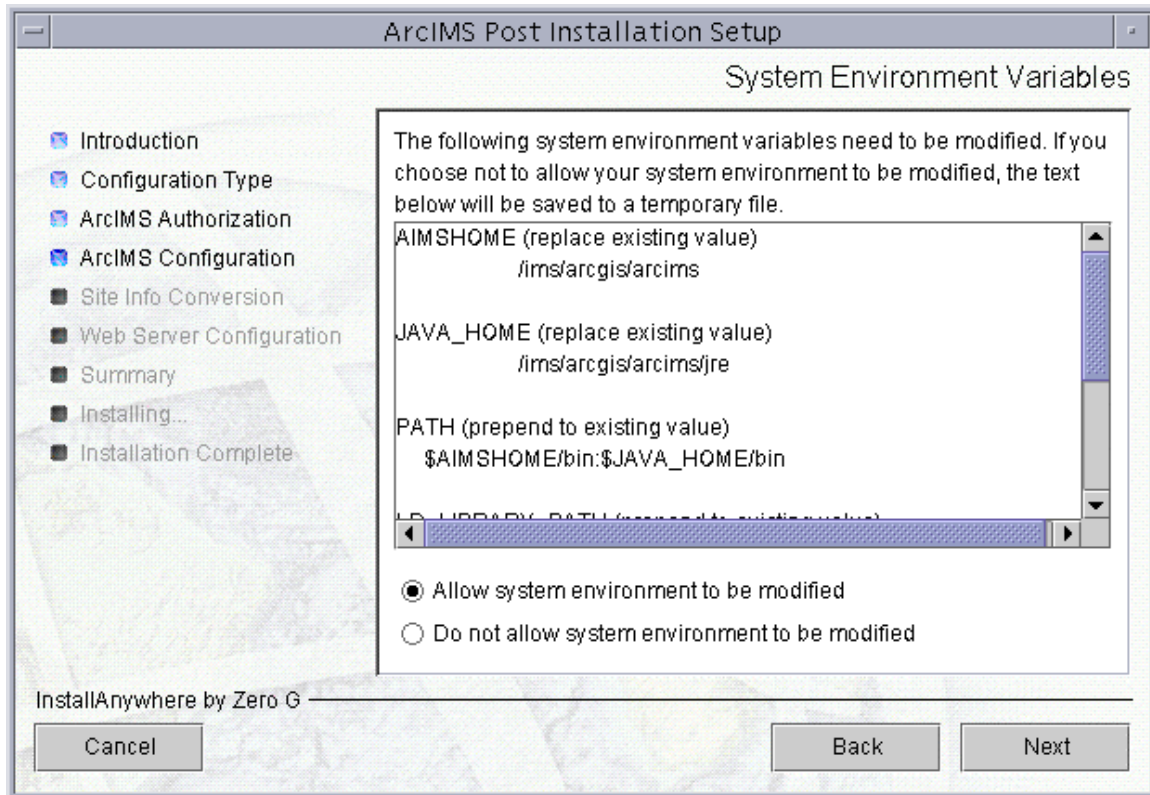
ArcIMS Post Installation Setup

System Environment Variables

Introduction
Configuration Type
ArcIMS Authorization
ArcIMS Configuration
Site Info Conversion
Web Server Configuration
Summary
Installing...
Installation Complete

The following system environment variables need to be modified. If you choose not to allow your system environment to be modified, the text below will be saved to a temporary file.

AIMSHOME (replace existing value)
/ims/arcgis/arcims

JAVA_HOME (replace existing value)
/ims/arcgis/arcims/jre

PATH (prepend to existing value)
$AIMSHOME/bin:$JAVA_HOME/bin

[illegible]

Allow system environment to be modified
Do not allow system environment to be modified

InstallAnywhere by Zero G

Cancel
Back
Next